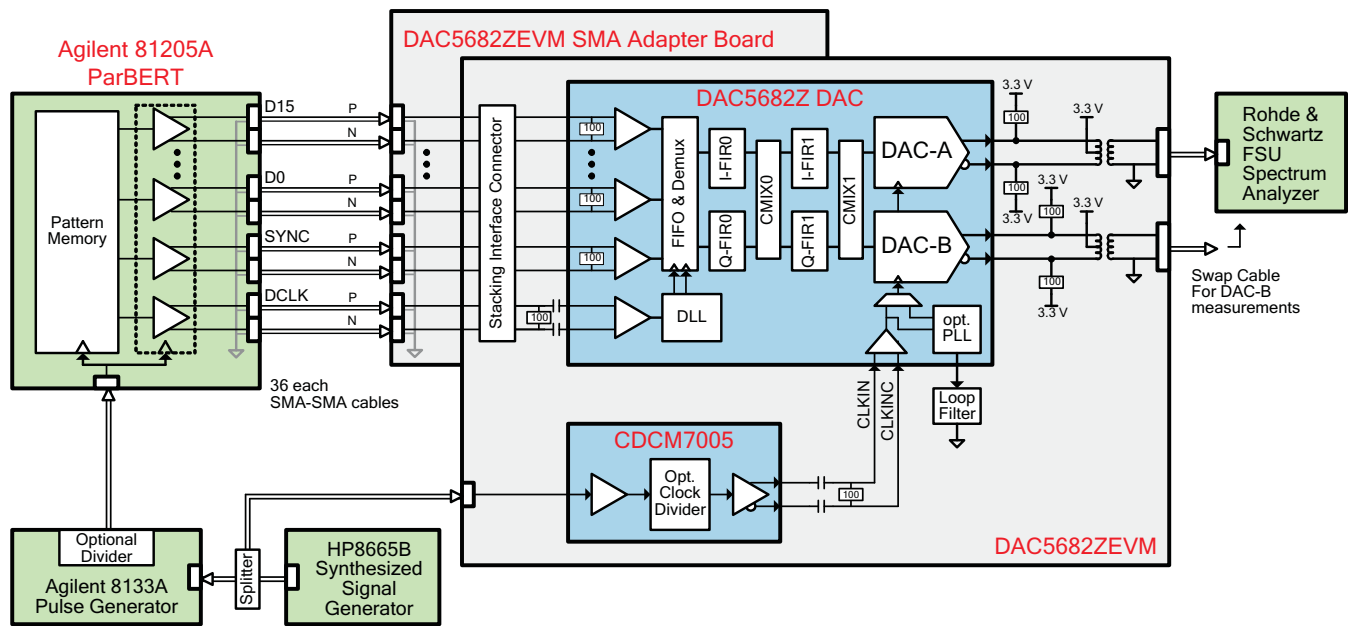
Agilent 81205A
ParBERT

Pattern Memory

D15
P
N
D0
P
N
SYNC
P
N
DCLK
P
N

36 each
SMA-SMA cables

DAC5682ZEVM SMA Adapter Board

Stacking Interface Connector

100
100
100
100

DAC5682Z DAC

FIFO & Demux

I-FIR0
Q-FIR0
CMIX0
I-FIR1
Q-FIR1
CMIX1

DAC-A
DAC-B

DLL

opt. PLL

Loop Filter

CLKIN
CLKINC

3.3 V
100
3.3 V
100
3.3 V
3.3 V
100
3.3 V
100
3.3 V
3.3 V

Rohde & Schwartz FSU Spectrum Analyzer

Swap Cable
For DAC-B
measurements

CDCM7005

Opt. Clock Divider

100

DAC5682ZEVM

Optional Divider
Agilent 8133A
Pulse Generator

Splitter

HP8665B
Synthesized
Signal
Generator